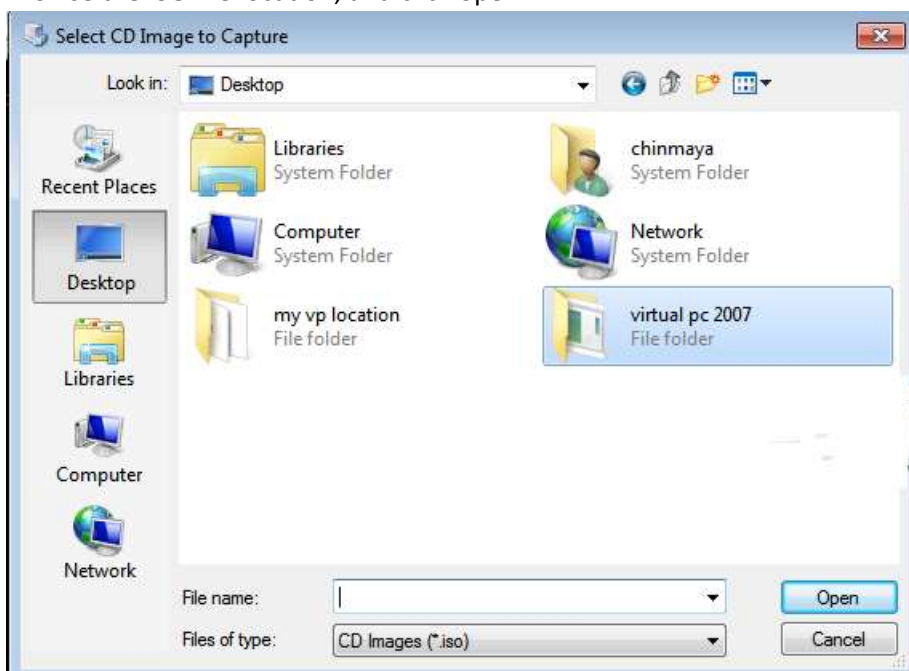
Select CD Image to Capture

Look in: Desktop

Recent Places
Desktop
Libraries
Computer
Network

Libraries
System Folder

chinmaya
System Folder

Computer
System Folder

Network
System Folder

my vp location
File folder

virtual pc 2007
File folder

File name:
Files of type: CD Images (*.iso)

Open
Cancel